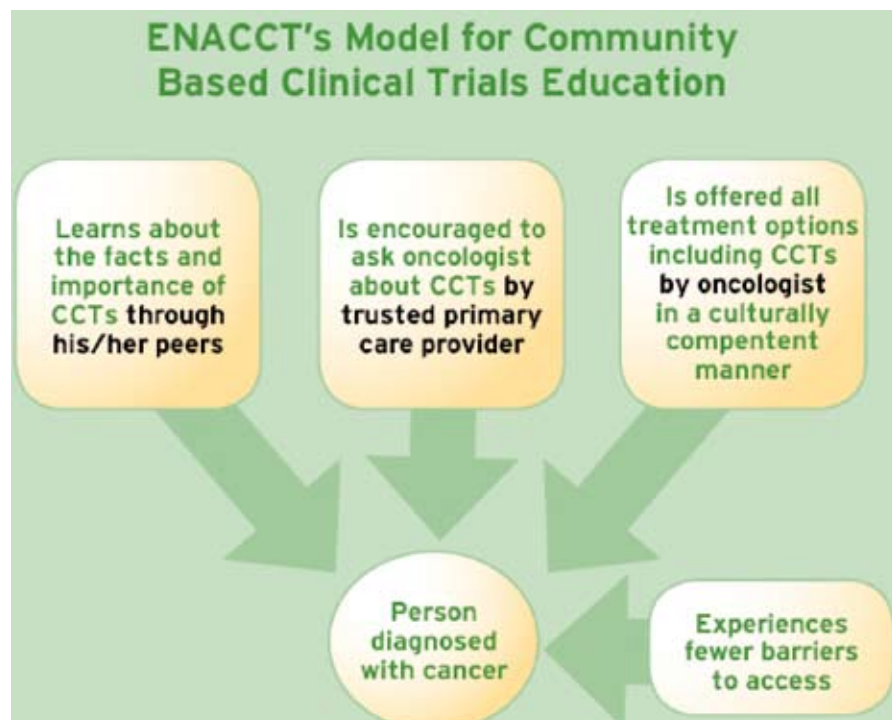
ENACCT's Model for Community Based Clinical Trials Education

Learns about the facts and importance of CCTs through his/her peers

Is encouraged to ask oncologist about CCTs by trusted primary care provider

Is offered all treatment options including CCTs by oncologist in a culturally compentent manner

Person diagnosed with cancer

Experiences fewer barriers to access